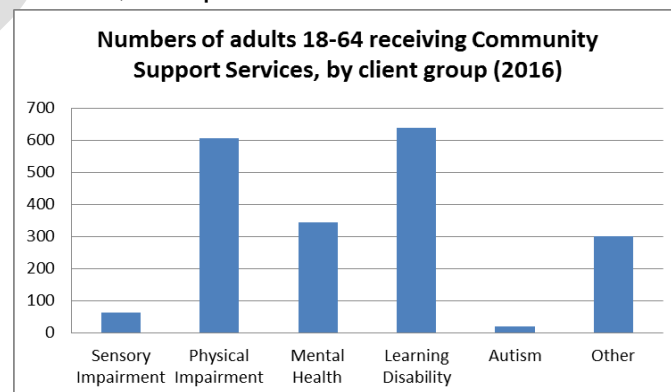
Numbers of adults 18-64 receiving Community Support Services, by client group (2016)

700
600
500
400
300
200
100
0

Sensory Impairment
Physical Impairment
Mental Health
Learning Disability
Autism
Other